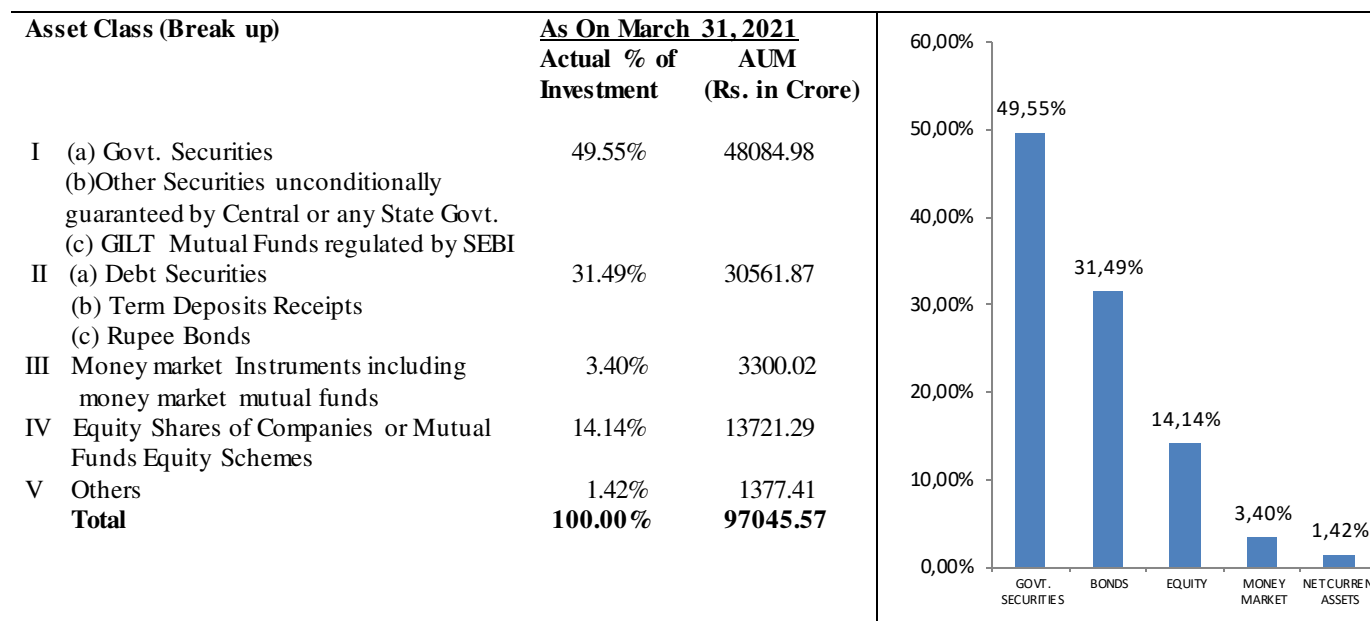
| Asset Class (Break up) | | As On March 31, 2021 Actual % of Investment | AUM (Rs. in Crore) |
|---|---|---|---|
| I | (a) Govt. Securities (b)Other Securities unconditionally guaranteed by Central or any State Govt. (c) GILT Mutual Funds regulated by SEBI | 49.55% | 48084.98 |
| II | (a) Debt Securities (b) Term Deposits Receipts (c) Rupee Bonds | 31.49% | 30561.87 |
| III | Money market Instruments including money market mutual funds | 3.40% | 3300.02 |
| IV | Equity Shares of Companies or Mutual Funds Equity Schemes | 14.14% | 13721.29 |
| V | Others | 1.42% | 1377.41 |
| | Total | 100.00% | 97045.57 |

60,00%
50,00%
40,00%
30,00%
20,00%
10,00%
0,00%

49,55%
31,49%
14,14%
3,40%
1,42%

GOVT. SECURITIES
BONDS
EQUITY
MONEY MARKET
NET CURREN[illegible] ASSETS